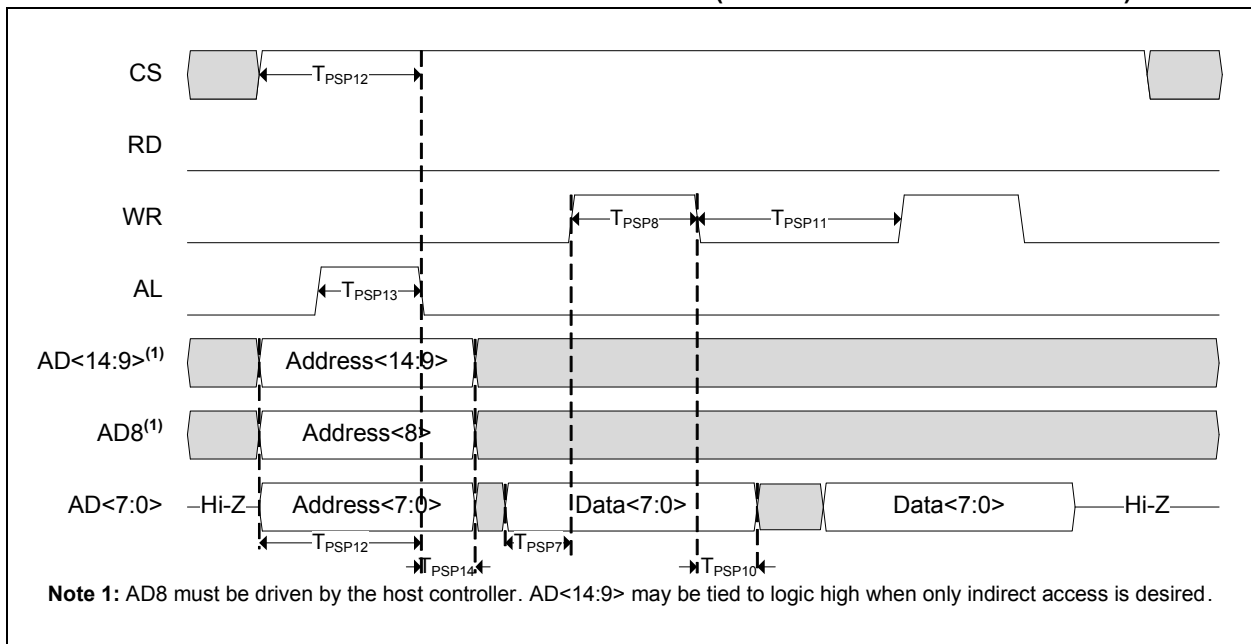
CS
$T_{PSP12}$
RD
WR
$T_{PSP8}$
$T_{PSP11}$
AL
$T_{PSP13}$
AD<14:9>$^{(1)}$
Address<14:9>
AD8$^{(1)}$
Address<8>
AD<7:0>
Hi-Z
Address<7:0>
Data<7:0>
Data<7:0>
Hi-Z
$T_{PSP12}$
$T_{PSP14}$
$T_{PSP7}$
$T_{PSP10}$

**Note 1:** AD8 must be driven by the host controller. AD<14:9> may be tied to logic high when only indirect access is desired.